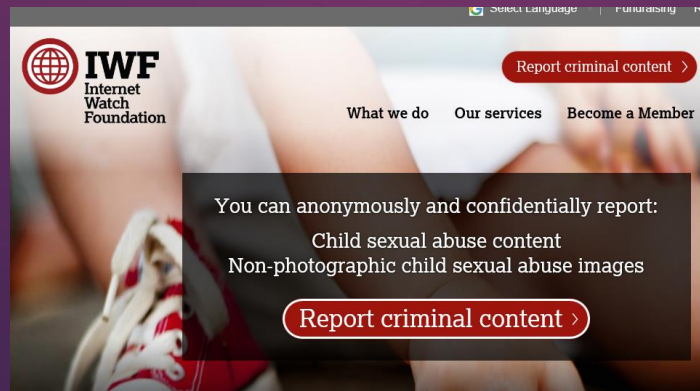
Select Language | Fundraising

IWF
Internet Watch Foundation

Report criminal content ›

What we do   Our services   Become a Member

You can anonymously and confidentially report:

Child sexual abuse content
Non-photographic child sexual abuse images

Report criminal content ›